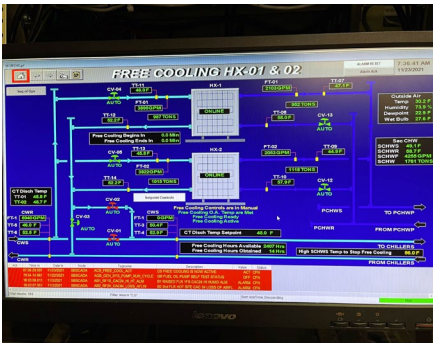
FREE COOLING HX-01 & 02

7:36:41 AM
11/23/2021

Outside Air
Temp 33.2 F
Humidity 73.9 %
Dewpoint 25.6 F
Wet Bulb 27.8 F

CV-04
AUTO
FT-01
3860GPM
TT-12
62.3 F
TT-11
567 TONS

HX-1
ONLINE

FT-03
2103GPM
TT-05
692 TONS
TT-06
59.0 F
TT-07
47.1 F
CV-13
AUTO

Free Cooling Begins In 0.0 Min
Free Cooling Ends In 0.0 Min

CV-05
AUTO
TT-14
62.3 F
FT-02
3920GPM
TT-13
1018 TONS

HX-2
ONLINE

FT-04
2002GPM
TT-08
1118 TONS
TT-09
57.9 F
TT-10
44.0 F
CV-12
AUTO

Sec CHW
SCHWS 46.1 F
SCHWR 59.4 F
SCHWF 4256 GPM
SCHW 1761 TONS

CT Dirsch Temp
TT-01 46.7 F
TT-02 46.6 F

CWR
FT-6 4606GPM
TT-4 49.9 F
TT-5 52.0 F

CV-03
AUTO
CV-02
AUTO
CV-01
AUTO
FT-07
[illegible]GPM
TT-16
60.4 F
TT-15
52.0 F

Free Cooling Controls are in Manual
Free Cooling O.A. Temp are Met
Free Cooling Ready
Free Cooling Active

CT Dirsch Temp Setpoint 48.0 F
Free Cooling Hours Available 2497 Hrs
Free Cooling Hours Obtained 14 Hrs

CWS
PCHWS
PCHWR
TO PCHWP
FROM PCHWP
TO CHILLERS
High SCHWS Temp to Stop Free Cooling 50.0 F
FROM CHILLERS